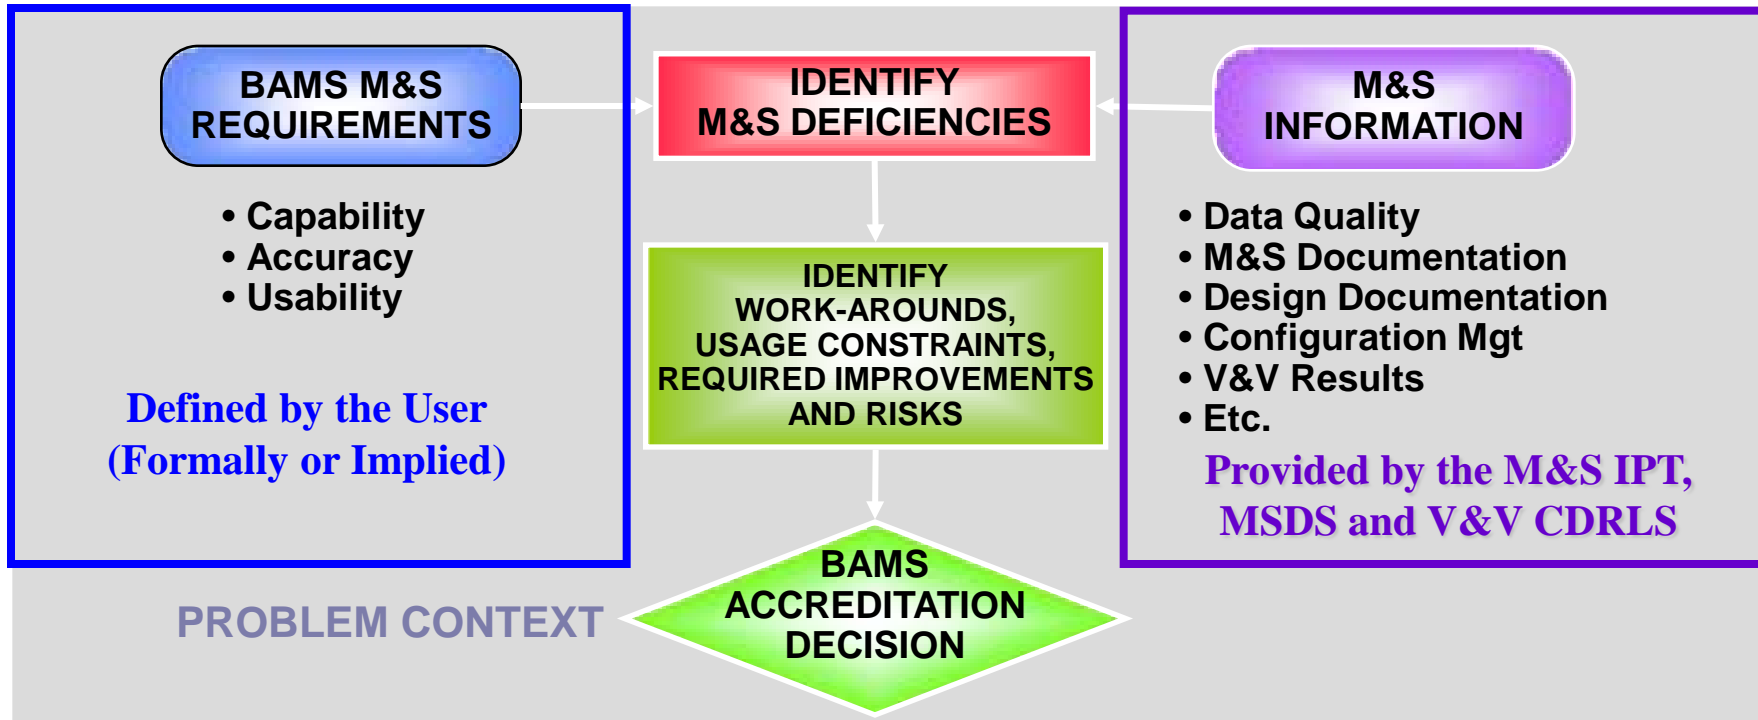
BAMS M&S REQUIREMENTS

• Capability
• Accuracy
• Usability

Defined by the User (Formally or Implied)

IDENTIFY M&S DEFICIENCIES

IDENTIFY WORK-AROUNDS, USAGE CONSTRAINTS, REQUIRED IMPROVEMENTS AND RISKS

BAMS ACCREDITATION DECISION

M&S INFORMATION

• Data Quality
• M&S Documentation
• Design Documentation
• Configuration Mgt
• V&V Results
• Etc.

Provided by the M&S IPT, MSDS and V&V CDRLS

PROBLEM CONTEXT